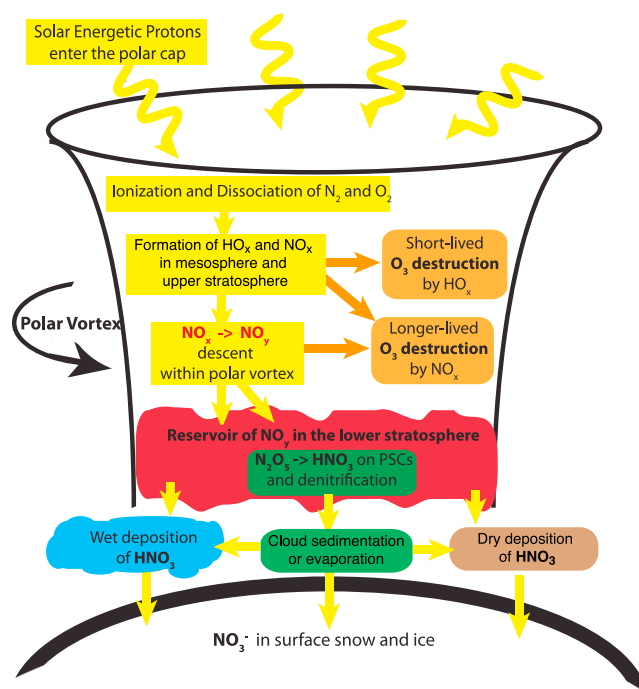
Solar Energetic Protons enter the polar cap

Ionization and Dissociation of $N_2$ and $O_2$

Formation of $HO_X$ and $NO_X$ in mesosphere and upper stratosphere

Short-lived $O_3$ destruction by $HO_x$

Polar Vortex

$NO_x$ -> $NO_y$ descent within polar vortex

Longer-lived $O_3$ destruction by $NO_x$

Reservoir of $NO_y$ in the lower stratosphere

$N_2O_5$ -> $HNO_3$ on PSCs and denitrification

Wet deposition of $HNO_3$

Cloud sedimentation or evaporation

Dry deposition of $HNO_3$

$NO_3^-$ in surface snow and ice